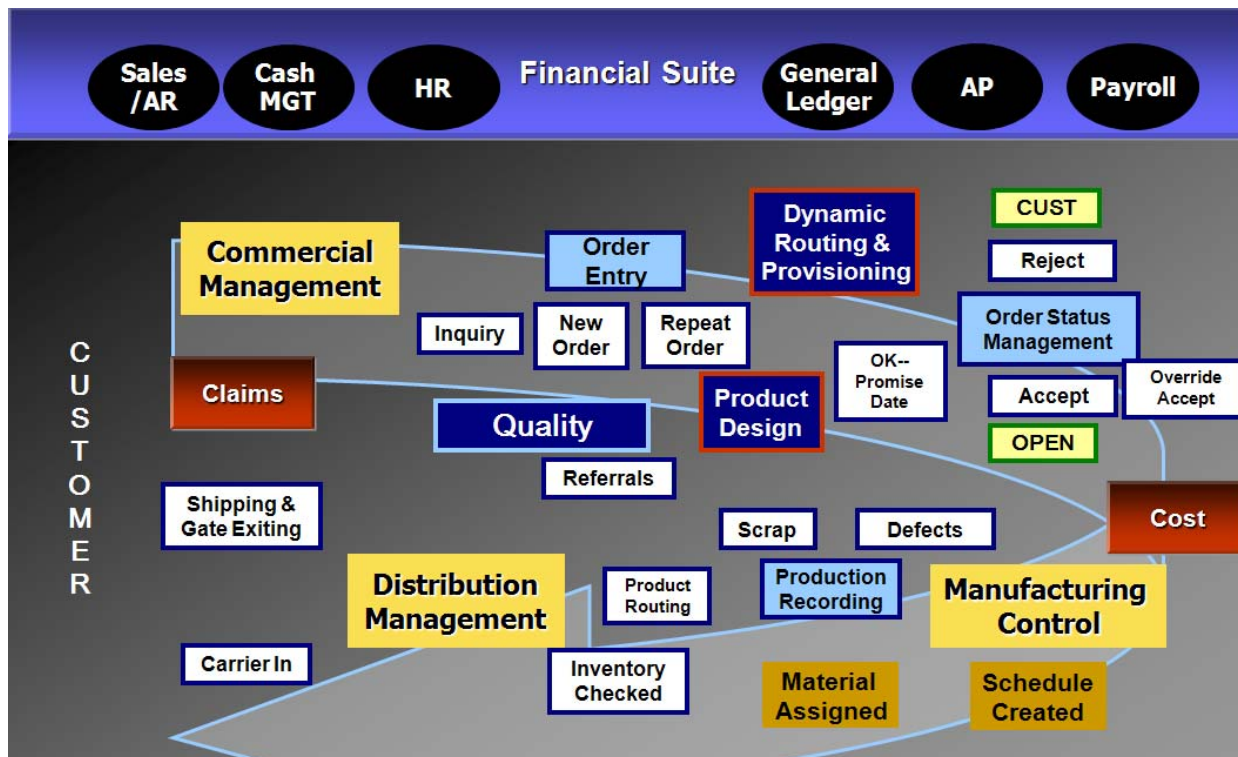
Sales /AR

Cash MGT

HR

Financial Suite

General Ledger

AP

Payroll

CUSTOMER

Commercial Management

Order Entry

Dynamic Routing & Provisioning

CUST

Reject

Inquiry

New Order

Repeat Order

Order Status Management

OK-- Promise Date

Claims

Product Design

Accept

Override Accept

Quality

OPEN

Referrals

Shipping & Gate Exiting

Scrap

Defects

Cost

Distribution Management

Product Routing

Production Recording

Manufacturing Control

Carrier In

Inventory Checked

Material Assigned

Schedule Created